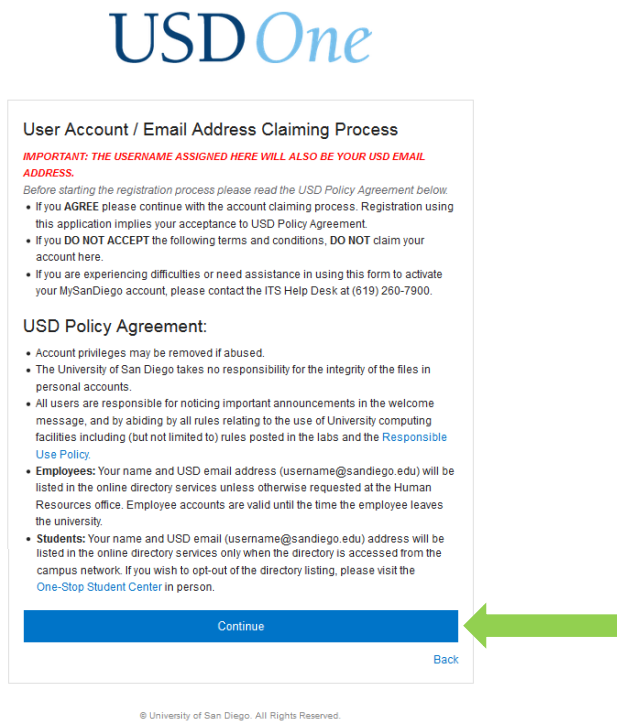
USD One

User Account / Email Address Claiming Process

IMPORTANT: THE USERNAME ASSIGNED HERE WILL ALSO BE YOUR USD EMAIL ADDRESS.

Before starting the registration process please read the USD Policy Agreement below.

- If you AGREE please continue with the account claiming process. Registration using this application implies your acceptance to USD Policy Agreement.
- If you DO NOT ACCEPT the following terms and conditions, DO NOT claim your account here.
- If you are experiencing difficulties or need assistance in using this form to activate your MySanDiego account, please contact the ITS Help Desk at (619) 260-7900.

USD Policy Agreement:

- Account privileges may be removed if abused.
- The University of San Diego takes no responsibility for the integrity of the files in personal accounts.
- All users are responsible for noticing important announcements in the welcome message, and by abiding by all rules relating to the use of University computing facilities including (but not limited to) rules posted in the labs and the Responsible Use Policy.
- Employees: Your name and USD email address (username@sandiego.edu) will be listed in the online directory services unless otherwise requested at the Human Resources office. Employee accounts are valid until the time the employee leaves the university.
- Students: Your name and USD email (username@sandiego.edu) address will be listed in the online directory services only when the directory is accessed from the campus network. If you wish to opt-out of the directory listing, please visit the One-Stop Student Center in person.

Continue

Back

© University of San Diego. All Rights Reserved.